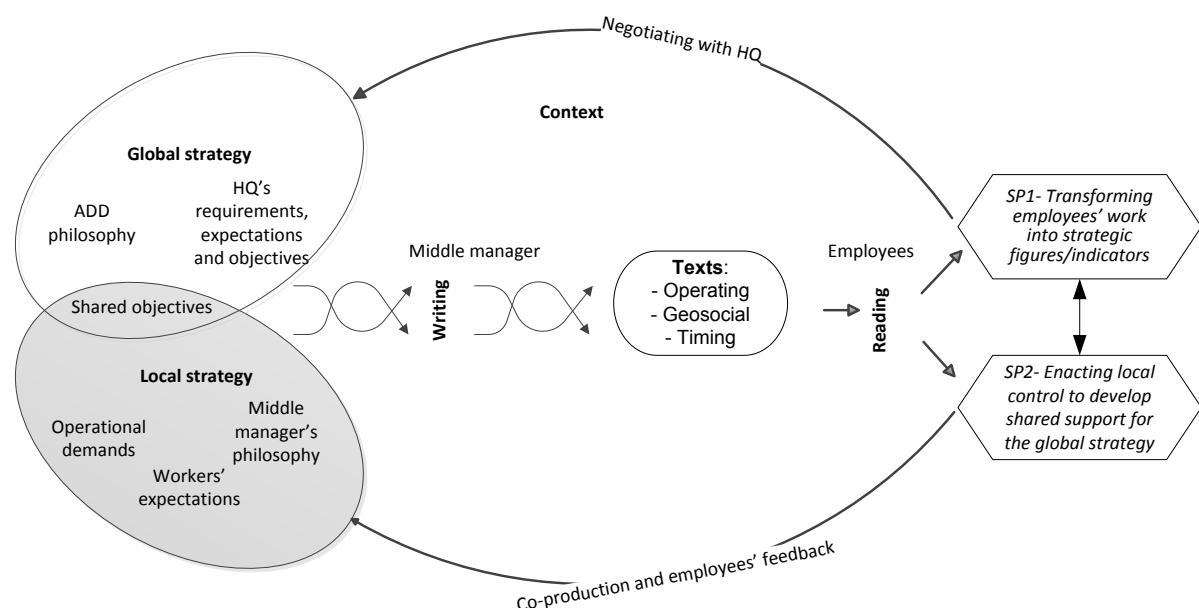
Negotiating with HQ

Context

Global strategy

ADD philosophy

HQ's requirements, expectations and objectives

Shared objectives

Local strategy

Operational demands

Middle manager's philosophy

Workers' expectations

Middle manager

Writing

Texts:
- Operating
- Geosocial
- Timing

Employees

Reading

SP1- Transforming employees' work into strategic figures/indicators

SP2- Enacting local control to develop shared support for the global strategy

Co-production and employees' feedback